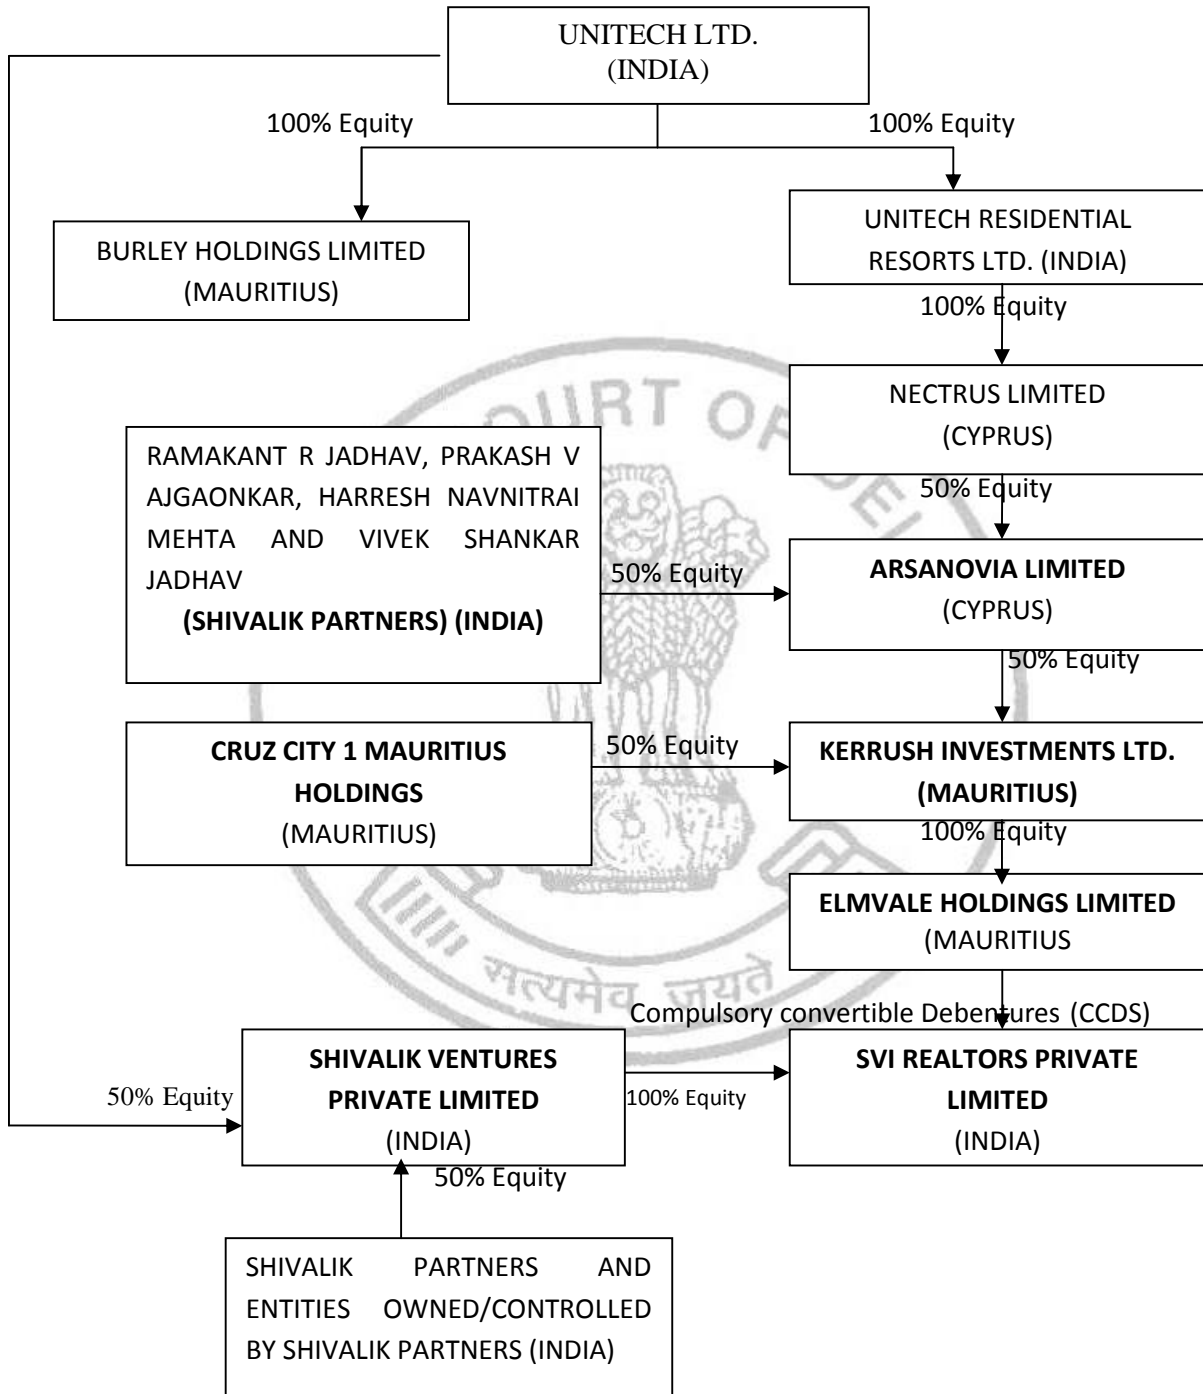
UNITECH LTD.
(INDIA)

100% Equity

100% Equity

BURLEY HOLDINGS LIMITED
(MAURITIUS)

UNITECH RESIDENTIAL RESORTS LTD. (INDIA)

100% Equity

NECTRUS LIMITED
(CYPRUS)

50% Equity

RAMAKANT R JADHAV, PRAKASH V AJGAONKAR, HARRESH NAVNITRAI MEHTA AND VIVEK SHANKAR JADHAV
**(SHIVALIK PARTNERS) (INDIA)**

50% Equity

**ARSANOVIA LIMITED**
(CYPRUS)

50% Equity

**CRUZ CITY 1 MAURITIUS HOLDINGS**
(MAURITIUS)

50% Equity

**KERRUSH INVESTMENTS LTD. (MAURITIUS)**

100% Equity

**ELMVALE HOLDINGS LIMITED**
(MAURITIUS

Compulsory convertible Debentures (CCDS)

50% Equity

**SHIVALIK VENTURES PRIVATE LIMITED**
(INDIA)

100% Equity

**SVI REALTORS PRIVATE LIMITED**
(INDIA)

50% Equity

SHIVALIK PARTNERS AND ENTITIES OWNED/CONTROLLED BY SHIVALIK PARTNERS (INDIA)

COURT OF

सत्यमेव जयते